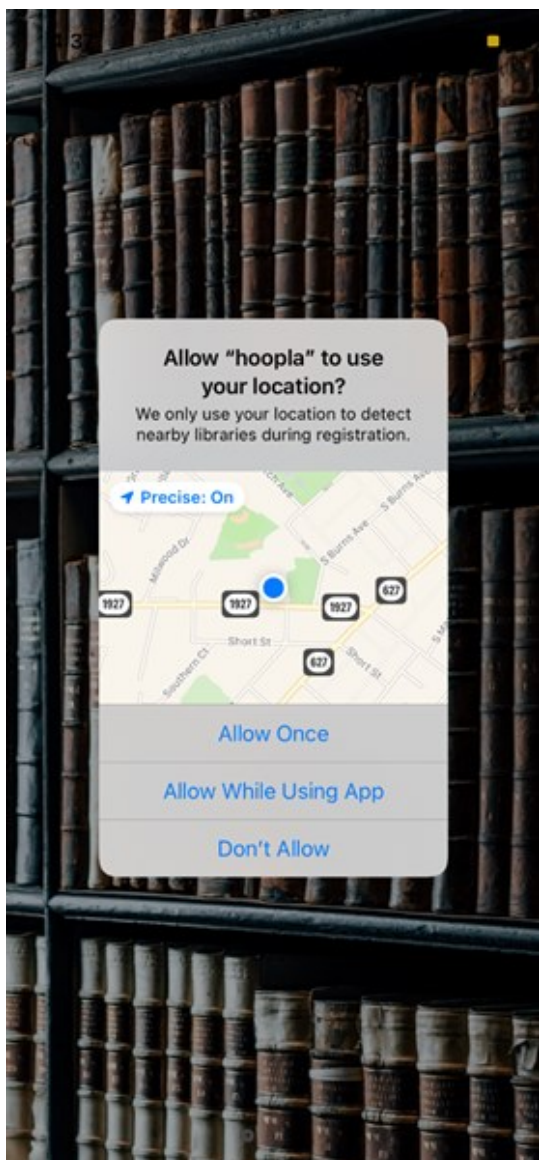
Allow "hoopla" to use your location?

We only use your location to detect nearby libraries during registration.

Precise: On

Millwood Dr

S Burns Ave

S Burns Ave

1927

1927

1927

627

627

Short St

Short St

Southern Ct

Allow Once

Allow While Using App

Don't Allow